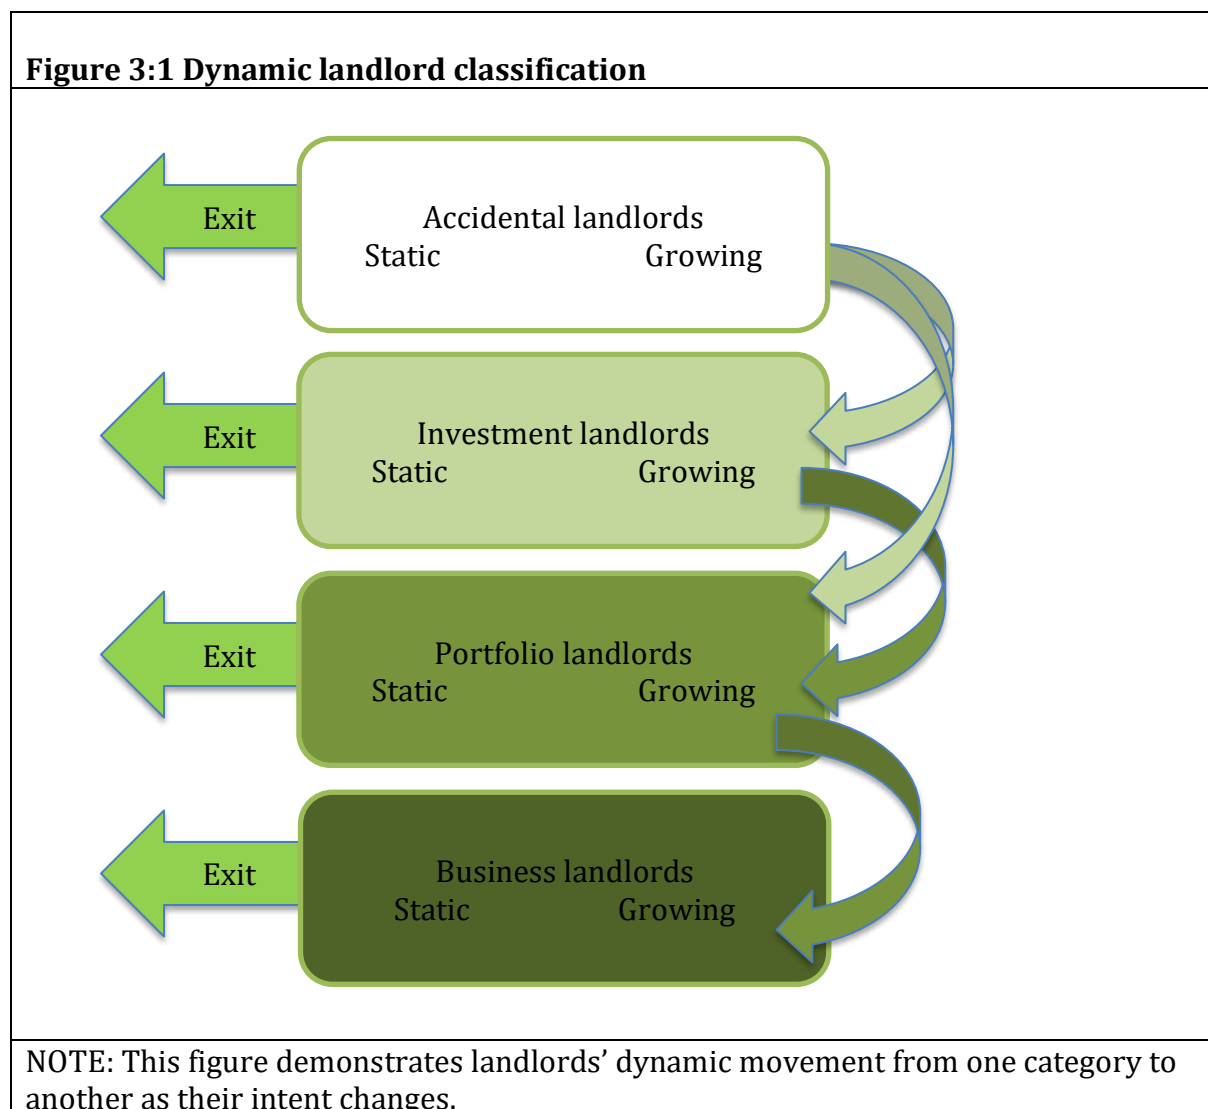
**Figure 3:1 Dynamic landlord classification**

Exit

Accidental landlords
Static Growing

Exit

Investment landlords
Static Growing

Exit

Portfolio landlords
Static Growing

Exit

Business landlords
Static Growing

NOTE: This figure demonstrates landlords' dynamic movement from one category to another as their intent changes.